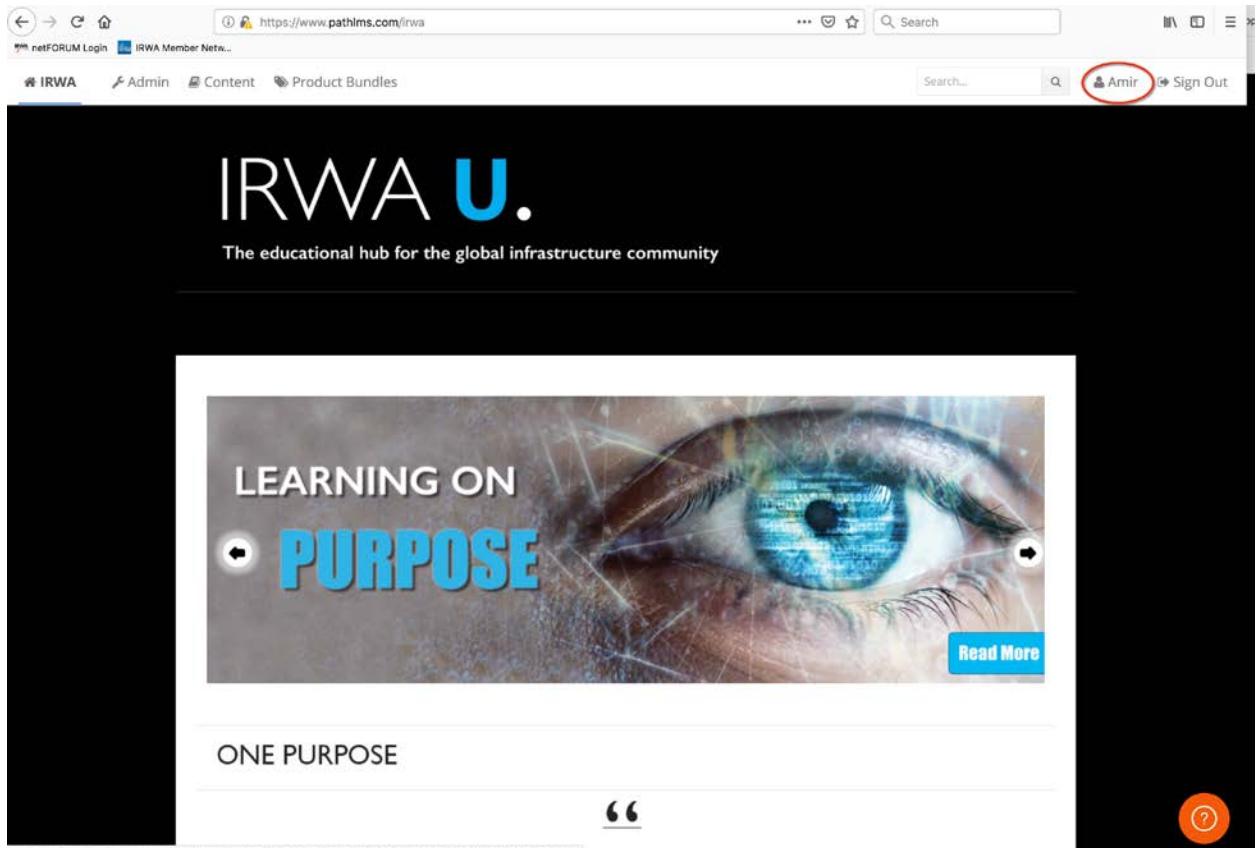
https://www.pathlms.com/irwa
Search
netFORUM Login IRWA Member Netw...
IRWA Admin Content Product Bundles
Search...
Amir Sign Out

IRWA U.
The educational hub for the global infrastructure community

LEARNING ON
PURPOSE
Read More

ONE PURPOSE
“